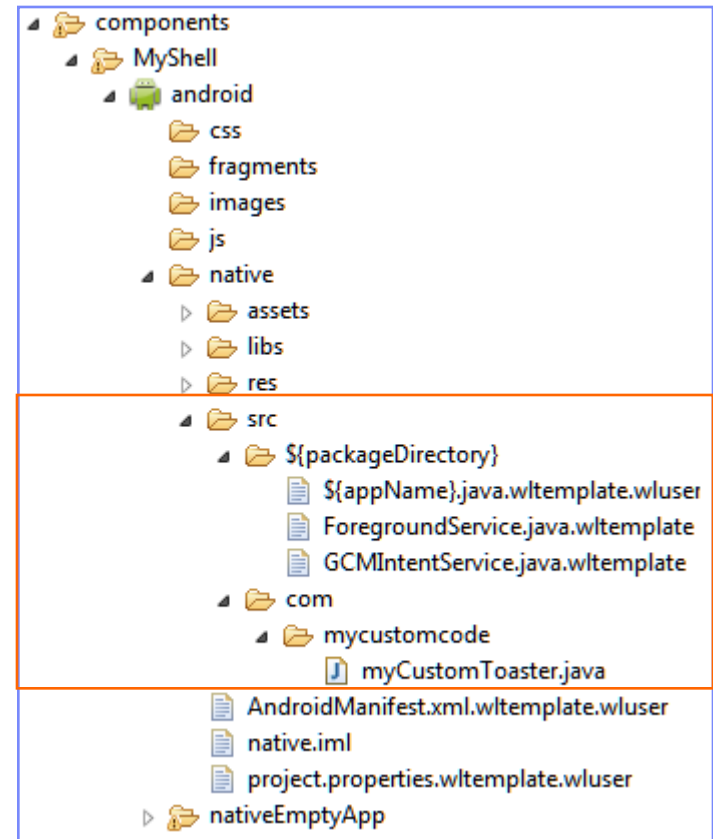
components
MyShell
android
css
fragments
images
js
native
assets
libs
res
src
${packageDirectory}
${appName}.java.wltemplate.wluser
ForegroundService.java.wltemplate
GCMIntentService.java.wltemplate
com
mycustomcode
myCustomToaster.java
AndroidManifest.xml.wltemplate.wluser
native.iml
project.properties.wltemplate.wluser
nativeEmptyApp